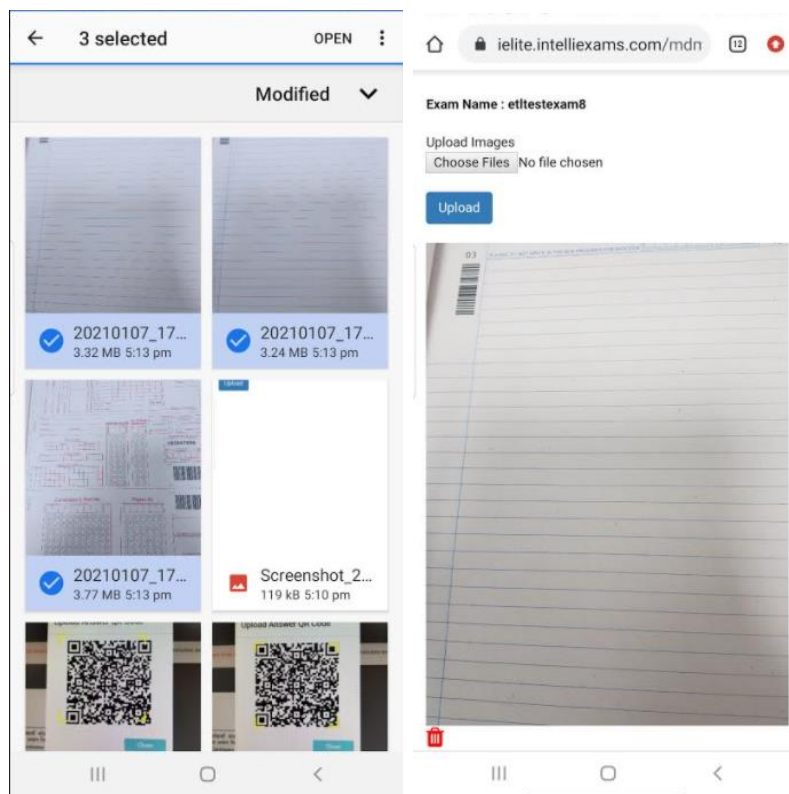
3 selected

OPEN

Modified

20210107_17...
3.32 MB 5:13 pm

20210107_17...
3.24 MB 5:13 pm

20210107_17...
3.77 MB 5:13 pm

Screenshot_2...
119 kB 5:10 pm

Upload Answer QR Code

ielite.intelliexams.com/mdn

12

Exam Name : etltestexam8

Upload Images

Choose Files No file chosen

Upload